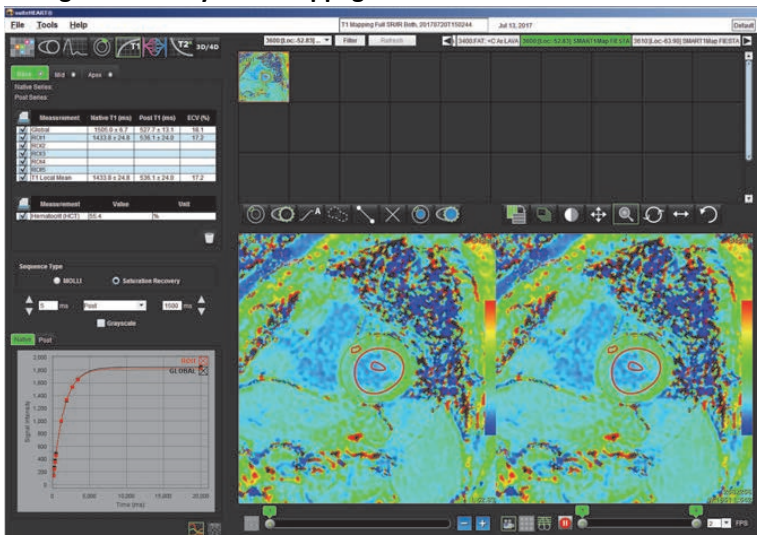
suiteHEART®

File Tools Help

T1 Mapping Full SRIR Both, 20170720T150244

Jul 13, 2017

Default

T1 T2* 3D/4D

3600 [Loc:-52.83] Filter Refresh

3400:FAT: +C Ax LAVA 3600 [Loc:-52.83] SMART1Map FIESTA 3610 [Loc:-63.98] SMART1Map FIESTA

Base Mid Apex

Native Series:
Post Series:

| Measurement | Native T1 (ms) | Post T1 (ms) | ECV (%) |
|---|---|---|---|
| Global | 1505.0 ± 6.7 | 527.7 ± 13.1 | 18.1 |
| ROI1 | 1433.8 ± 24.8 | 535.1 ± 24.0 | 17.2 |
| ROI2 | | | |
| ROI3 | | | |
| ROI4 | | | |
| ROI5 | | | |
| T1 Local Mean | 1433.8 ± 24.8 | 535.1 ± 24.0 | 17.2 |

| Measurement | Value | Unit |
|---|---|---|
| Hematocrit (HCT) | 55.4 | % |

Sequence Type

MOLLI Saturation Recovery

5 ms Post 1500 ms

Grayscale

Native Post

ROI1
GLOBAL

2,000
1,800
1,600
1,400
1,200
1,000
800
600
400
200
0

Signal Intensity

0 5,000 10,000 15,000 20,000

Time (ms)

FPS